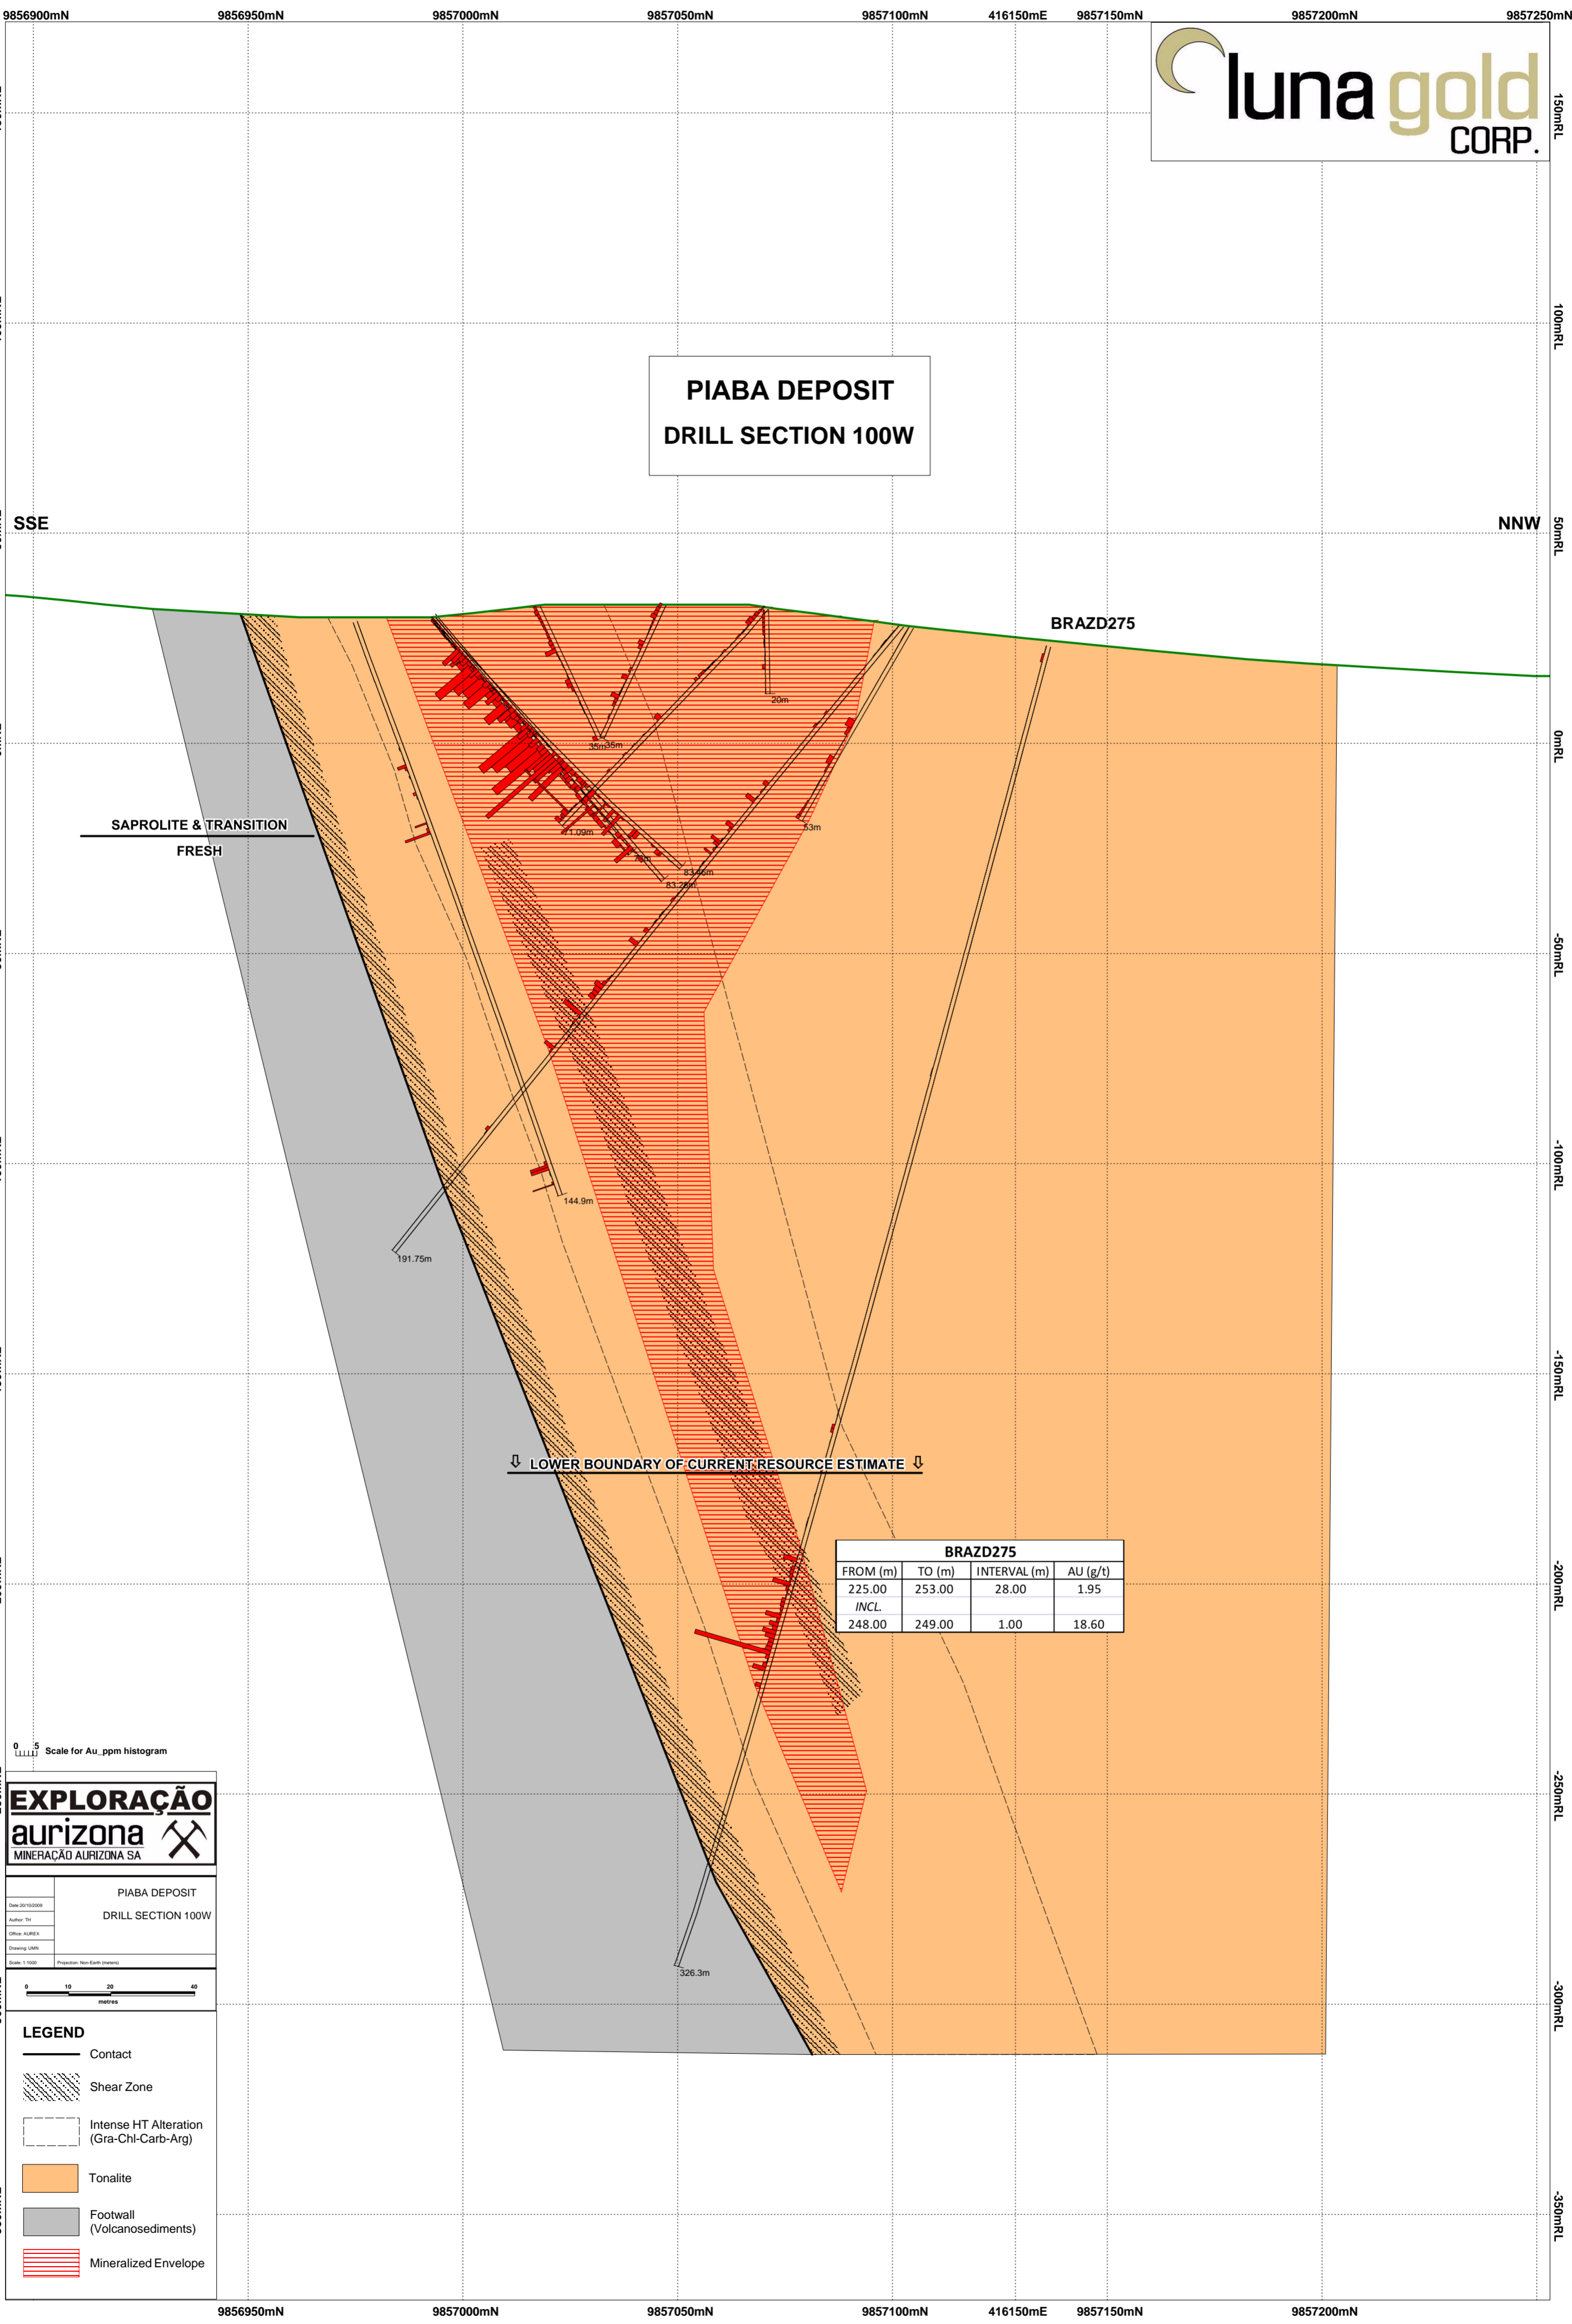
9856900mN 9856950mN 9857000mN 9857050mN 9857100mN 416150mE 9857150mN 9857200mN 9857250mN

luna gold CORP.

150mRL
100mRL
50mRL
0mRL
-50mRL
-100mRL
-150mRL
-200mRL
-250mRL
-300mRL
-350mRL

PIABA DEPOSIT
DRILL SECTION 100W

SSE
NNW

BRAZD275

20m
35m 35m
71.09m
53m
83.45m
83.25m
144.9m
191.75m
326.3m

SAPROLITE & TRANSITION
FRESH

⇩ LOWER BOUNDARY OF CURRENT RESOURCE ESTIMATE ⇩

| BRAZD275 | | | |
|---|---|---|---|
| FROM (m) | TO (m) | INTERVAL (m) | AU (g/t) |
| 225.00 | 253.00 | 28.00 | 1.95 |
| INCL. | | | |
| 248.00 | 249.00 | 1.00 | 18.60 |

0 5 Scale for Au_ppm histogram

EXPLORAÇÃO aurizona
MINERAÇÃO AURIZONA SA

PIABA DEPOSIT
DRILL SECTION 100W

Date:20/10/2009
Author: TH
Office: AUREX
Drawing: UMN
Scale: 1:1000
Projection: Non-Earth (meters)

0 10 20 40
metres

LEGEND
Contact
Shear Zone
Intense HT Alteration (Gra-Chl-Carb-Arg)
Tonalite
Footwall (Volcanosediments)
Mineralized Envelope

9856950mN 9857000mN 9857050mN 9857100mN 416150mE 9857150mN 9857200mN